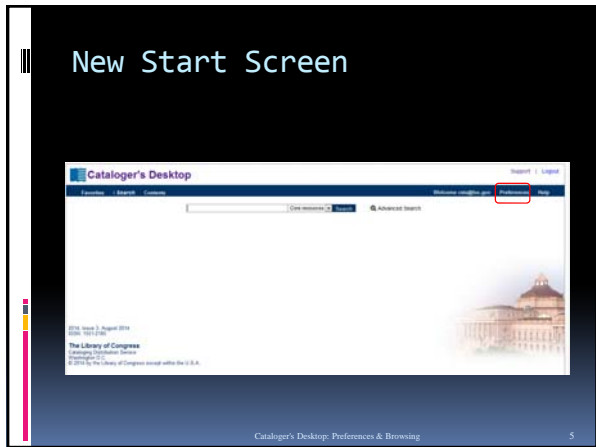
New Start Screen

Cataloger's Desktop

Support | Logout

Favorites | Search | Contents

Welcome cata@loc.gov | Preferences | Help

Core resources | Search

Advanced Search

2014, Issue 3, August 2014
ISSN: 1931-2180

The Library of Congress
Cataloging Distribution Service
Washington D.C.
© 2014 by the Library of Congress except within the U.S.A.

Cataloger's Desktop: Preferences & Browsing

5